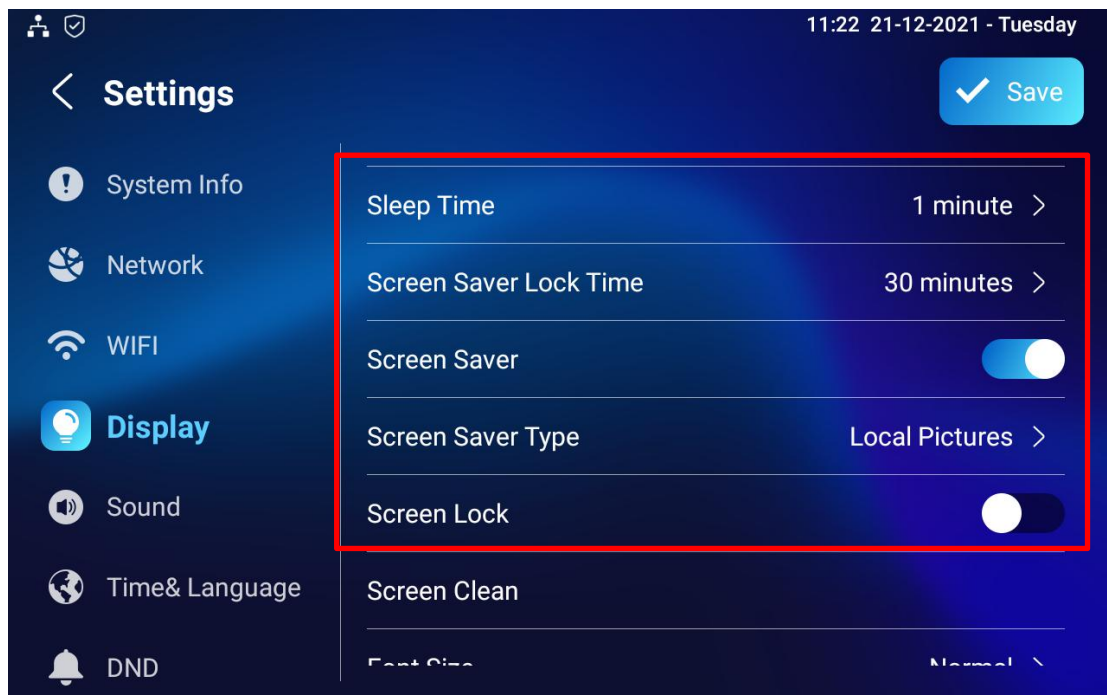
11:22 21-12-2021 - Tuesday

Settings

Save

System Info

Network

WIFI

Display

Sound

Time& Language

DND

Sleep Time 1 minute

Screen Saver Lock Time 30 minutes

Screen Saver

Screen Saver Type Local Pictures

Screen Lock

Screen Clean

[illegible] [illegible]